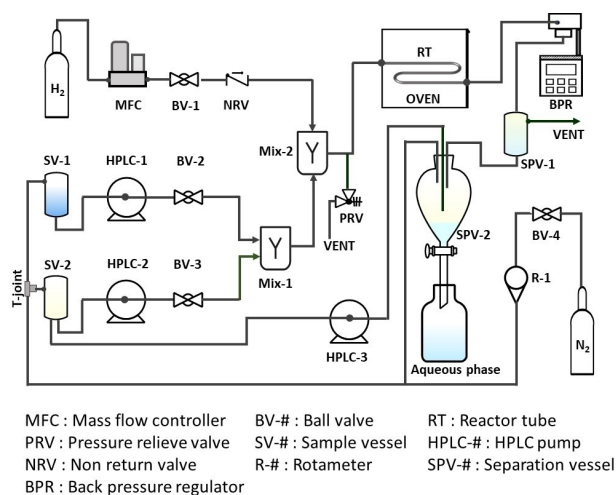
$H_2$

MFC BV-1 NRV

RT

OVEN

BPR

VENT

SPV-1

Mix-2

SV-1 HPLC-1 BV-2

PRV

VENT

SPV-2

BV-4

SV-2 HPLC-2 BV-3

Mix-1

R-1

T-joint

HPLC-3

$N_2$

Aqueous phase

MFC : Mass flow controller BV-# : Ball valve RT : Reactor tube
PRV : Pressure relieve valve SV-# : Sample vessel HPLC-# : HPLC pump
NRV : Non return valve R-# : Rotameter SPV-# : Separation vessel
BPR : Back pressure regulator